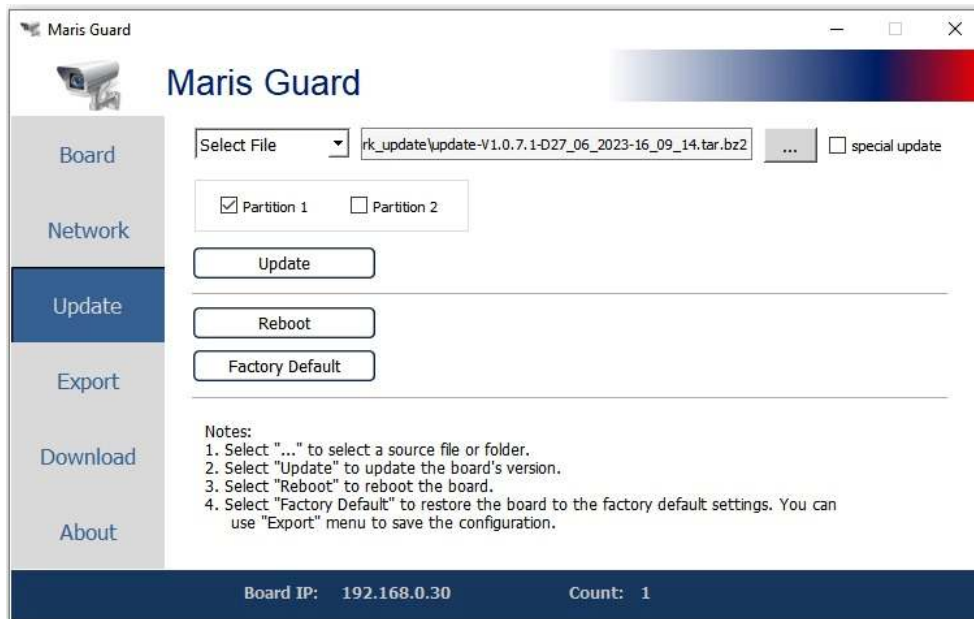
Maris Guard

Maris Guard

Board

Network

Update

Export

Download

About

Select File

rk_update\update-V1.0.7.1-D27_06_2023-16_09_14.tar.bz2

...

special update

Partition 1

Partition 2

Update

Reboot

Factory Default

Notes:
1. Select "..." to select a source file or folder.
2. Select "Update" to update the board's version.
3. Select "Reboot" to reboot the board.
4. Select "Factory Default" to restore the board to the factory default settings. You can use "Export" menu to save the configuration.

Board IP: 192.168.0.30

Count: 1